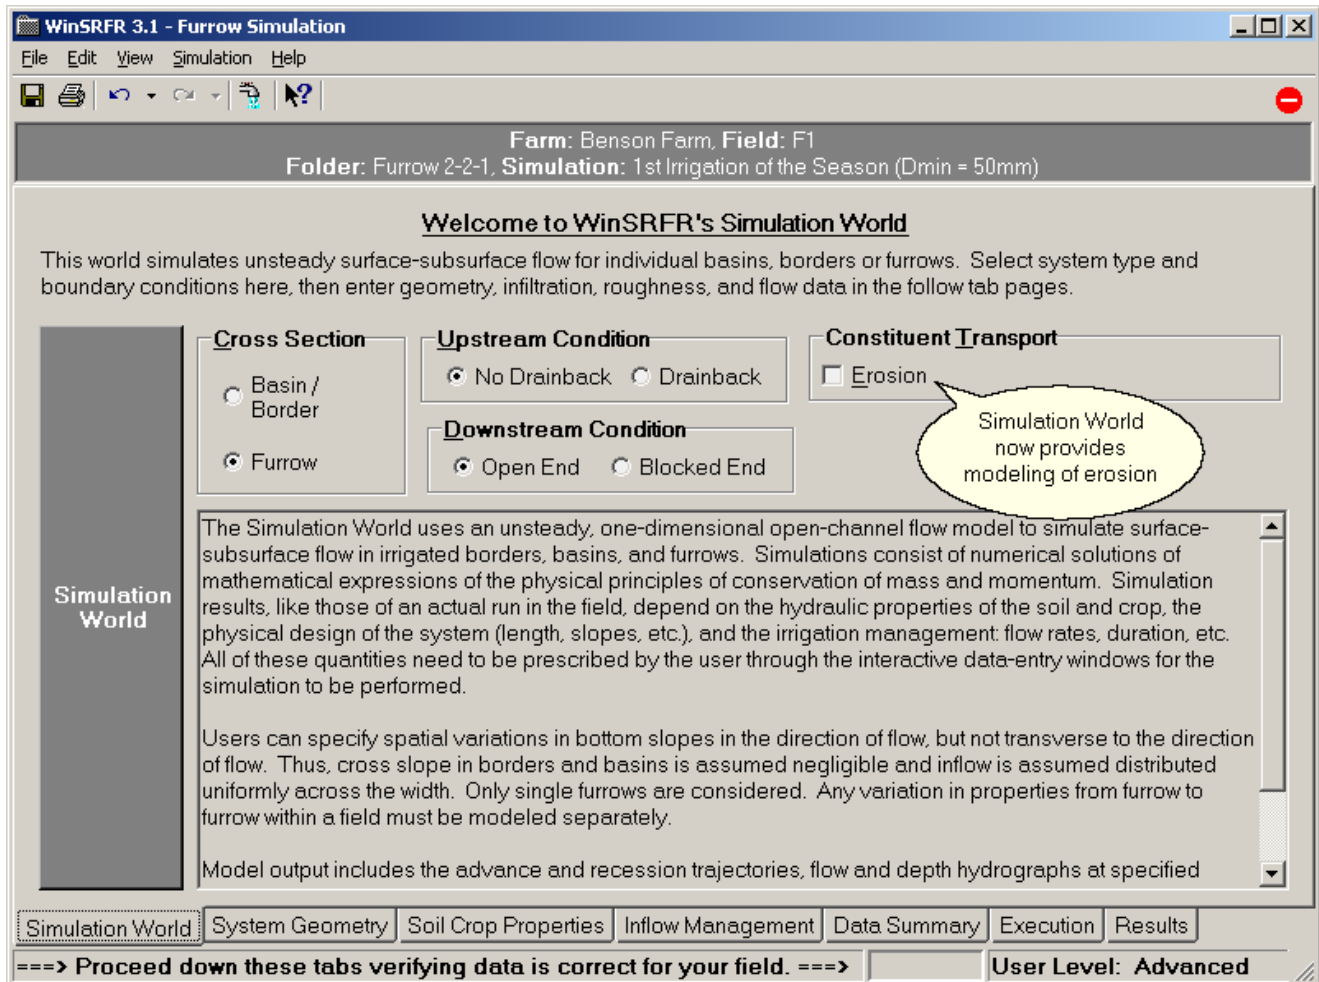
WinSRFR 3.1 - Furrow Simulation

File Edit View Simulation Help

Farm: Benson Farm, Field: F1
Folder: Furrow 2-2-1, Simulation: 1st Irrigation of the Season (Dmin = 50mm)

Welcome to WinSRFR's Simulation World

This world simulates unsteady surface-subsurface flow for individual basins, borders or furrows. Select system type and boundary conditions here, then enter geometry, infiltration, roughness, and flow data in the follow tab pages.

Simulation World

Cross Section
Basin / Border
Furrow

Upstream Condition
No Drainback
Drainback

Downstream Condition
Open End
Blocked End

Constituent Transport
Erosion

Simulation World now provides modeling of erosion

The Simulation World uses an unsteady, one-dimensional open-channel flow model to simulate surface-subsurface flow in irrigated borders, basins, and furrows. Simulations consist of numerical solutions of mathematical expressions of the physical principles of conservation of mass and momentum. Simulation results, like those of an actual run in the field, depend on the hydraulic properties of the soil and crop, the physical design of the system (length, slopes, etc.), and the irrigation management: flow rates, duration, etc. All of these quantities need to be prescribed by the user through the interactive data-entry windows for the simulation to be performed.

Users can specify spatial variations in bottom slopes in the direction of flow, but not transverse to the direction of flow. Thus, cross slope in borders and basins is assumed negligible and inflow is assumed distributed uniformly across the width. Only single furrows are considered. Any variation in properties from furrow to furrow within a field must be modeled separately.

Model output includes the advance and recession trajectories, flow and depth hydrographs at specified

Simulation World | System Geometry | Soil Crop Properties | Inflow Management | Data Summary | Execution | Results

===> Proceed down these tabs verifying data is correct for your field. ===>

User Level: Advanced